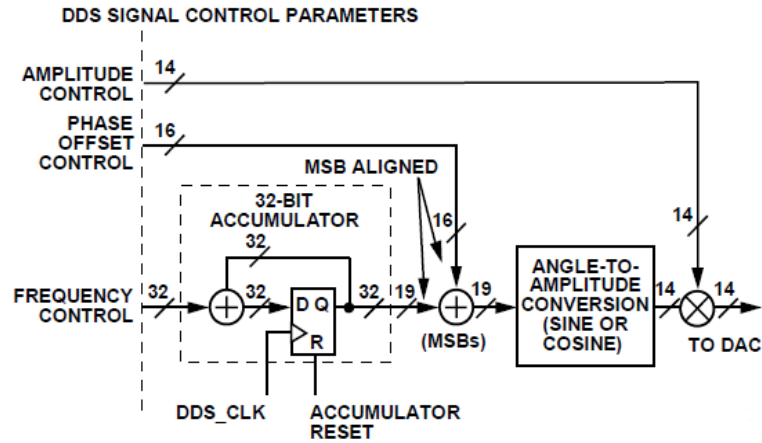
DDS SIGNAL CONTROL PARAMETERS

AMPLITUDE CONTROL

14

PHASE OFFSET CONTROL

16

MSB ALIGNED

32-BIT ACCUMULATOR

32

16

14

FREQUENCY CONTROL

32

32

D Q

R

32

19

19

(MSBs)

ANGLE-TO-AMPLITUDE CONVERSION (SINE OR COSINE)

14

14

TO DAC

DDS_CLK

ACCUMULATOR RESET